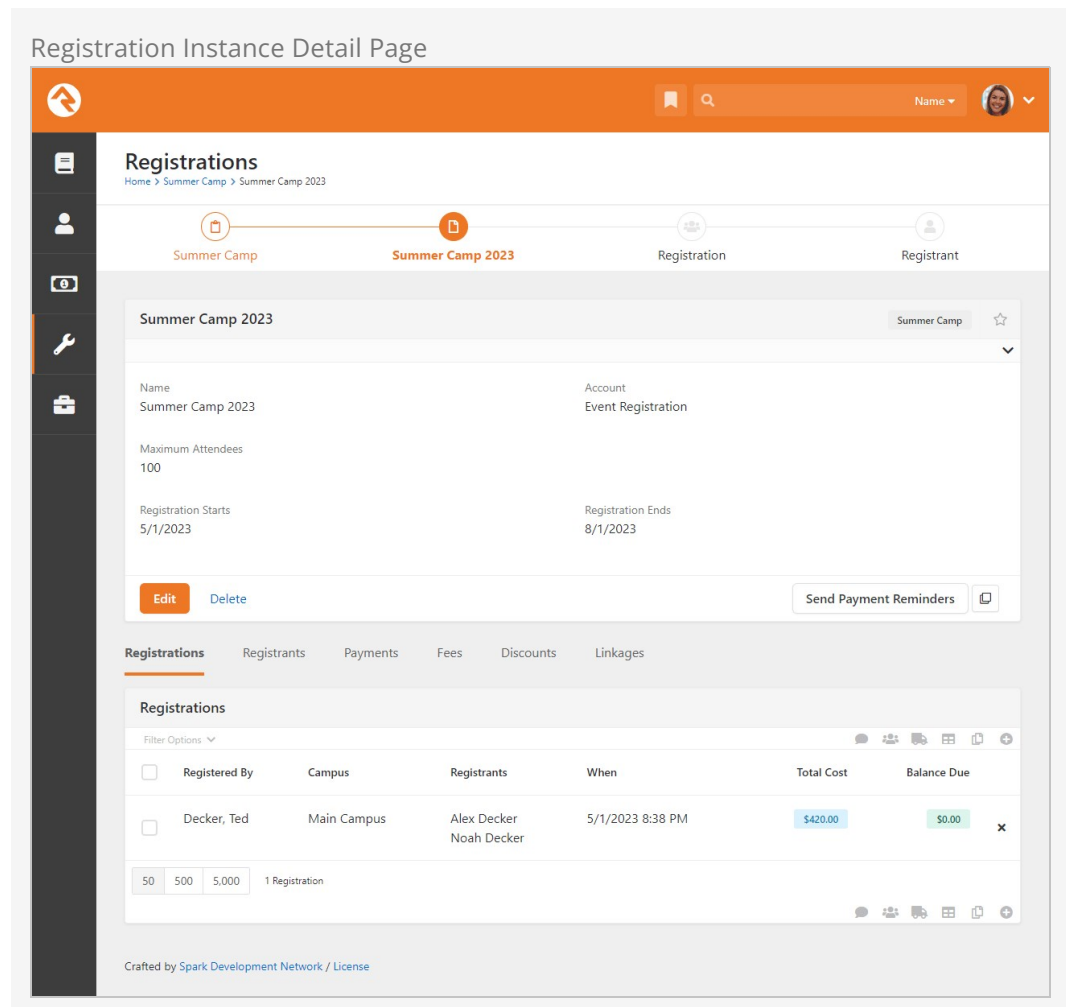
Registration Instance Detail Page

Name

Registrations
Home > Summer Camp > Summer Camp 2023

Summer Camp
Summer Camp 2023
Registration
Registrant

Summer Camp 2023
Summer Camp

Name
Summer Camp 2023

Account
Event Registration

Maximum Attendees
100

Registration Starts
5/1/2023

Registration Ends
8/1/2023

Edit
Delete
Send Payment Reminders

Registrations
Registrants
Payments
Fees
Discounts
Linkages

Registrations

Filter Options

| | Registered By | Campus | Registrants | When | Total Cost | Balance Due | |
|---|---|---|---|---|---|---|---|
| | Decker, Ted | Main Campus | Alex Decker Noah Decker | 5/1/2023 8:38 PM | \$420.00 | \$0.00 | × |

50 | 500 | 5,000 | 1 Registration

Crafted by Spark Development Network / License